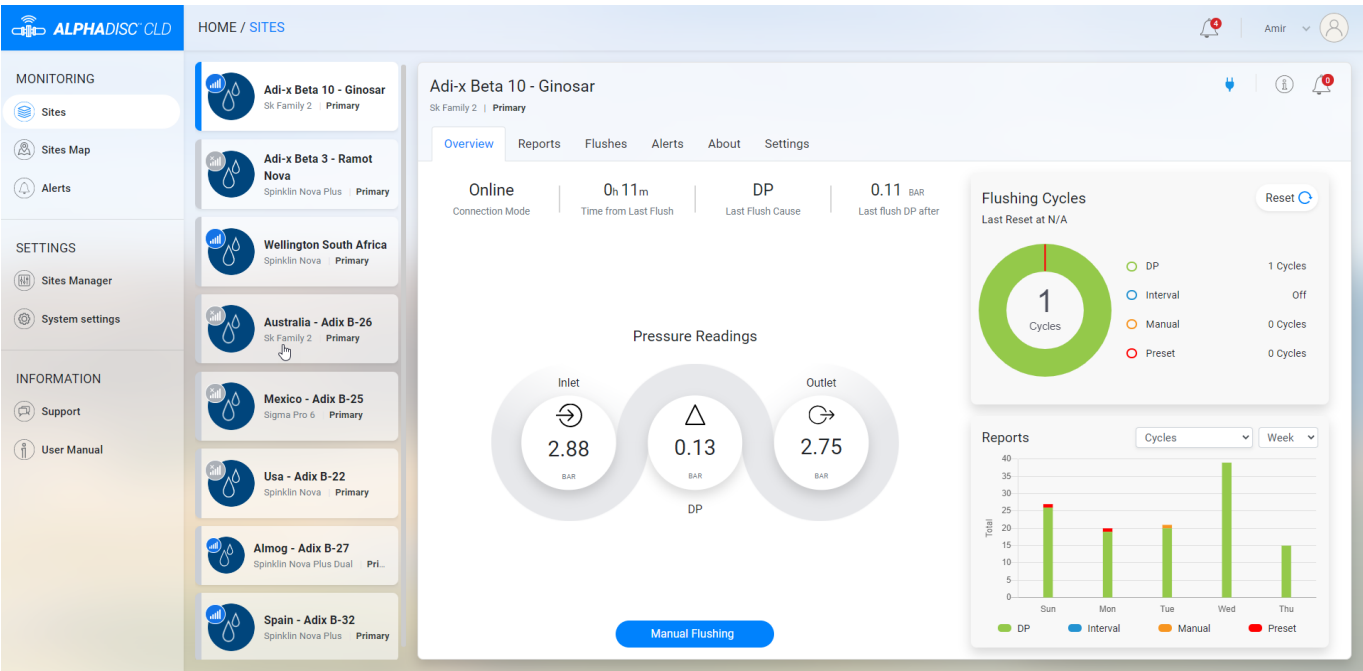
ALPHADISC CLD

HOME / SITES

4

Amir

MONITORING

Sites

Sites Map

Alerts

SETTINGS

Sites Manager

System settings

INFORMATION

Support

User Manual

Adi-x Beta 10 - Ginosar
Sk Family 2 | Primary

Adi-x Beta 3 - Ramot Nova
Spinklin Nova Plus | Primary

Wellington South Africa
Spinklin Nova | Primary

Australia - Adix B-26
Sk Family 2 | Primary

Mexico - Adix B-25
Sigma Pro 6 | Primary

Usa - Adix B-22
Spinklin Nova | Primary

Almog - Adix B-27
Spinklin Nova Plus Dual | Pri...

Spain - Adix B-32
Spinklin Nova Plus | Primary

Adi-x Beta 10 - Ginosar
Sk Family 2 | Primary

0

Overview Reports Flushes Alerts About Settings

Online
Connection Mode

0h 11m
Time from Last Flush

DP
Last Flush Cause

0.11 BAR
Last flush DP after

Pressure Readings

Inlet
2.88
BAR

0.13
BAR
DP

Outlet
2.75
BAR

Manual Flushing

Flushing Cycles
Last Reset at N/A

Reset

1
Cycles

DP 1 Cycles
Interval Off
Manual 0 Cycles
Preset 0 Cycles

Reports

Cycles
Week

40
35
30
25
20
15
10
5
0
Total

Sun Mon Tue Wed Thu

DP Interval Manual Preset